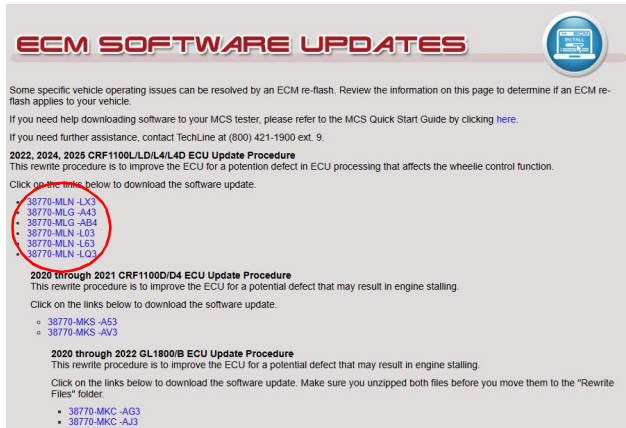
ECM SOFTWARE UPDATES

INSTALL

Some specific vehicle operating issues can be resolved by an ECM re-flash. Review the information on this page to determine if an ECM re-flash applies to your vehicle.

If you need help downloading software to your MCS tester, please refer to the MCS Quick Start Guide by clicking here.

If you need further assistance, contact TechLine at (800) 421-1900 ext. 9.

2022, 2024, 2025 CRF1100L/LD/L4/L4D ECU Update Procedure
This rewrite procedure is to improve the ECU for a potention defect in ECU processing that affects the wheelie control function.

Click on the links below to download the software update.

- 38770-MLN -LX3
- 38770-MLG -A43
- 38770-MLG -AB4
- 38770-MLN -L03
- 38770-MLN -L63
- 38770-MLN -LQ3

2020 through 2021 CRF1100D/D4 ECU Update Procedure
This rewrite procedure is to improve the ECU for a potential defect that may result in engine stalling.

Click on the links below to download the software update.

- 38770-MKS -A53
- 38770-MKS -AV3

2020 through 2022 GL1800/B ECU Update Procedure
This rewrite procedure is to improve the ECU for a potential defect that may result in engine stalling.

Click on the links below to download the software update. Make sure you unzipped both files before you move them to the "Rewrite Files" folder.

- 38770-MKC -AG3
- 38770-MKC -AJ3